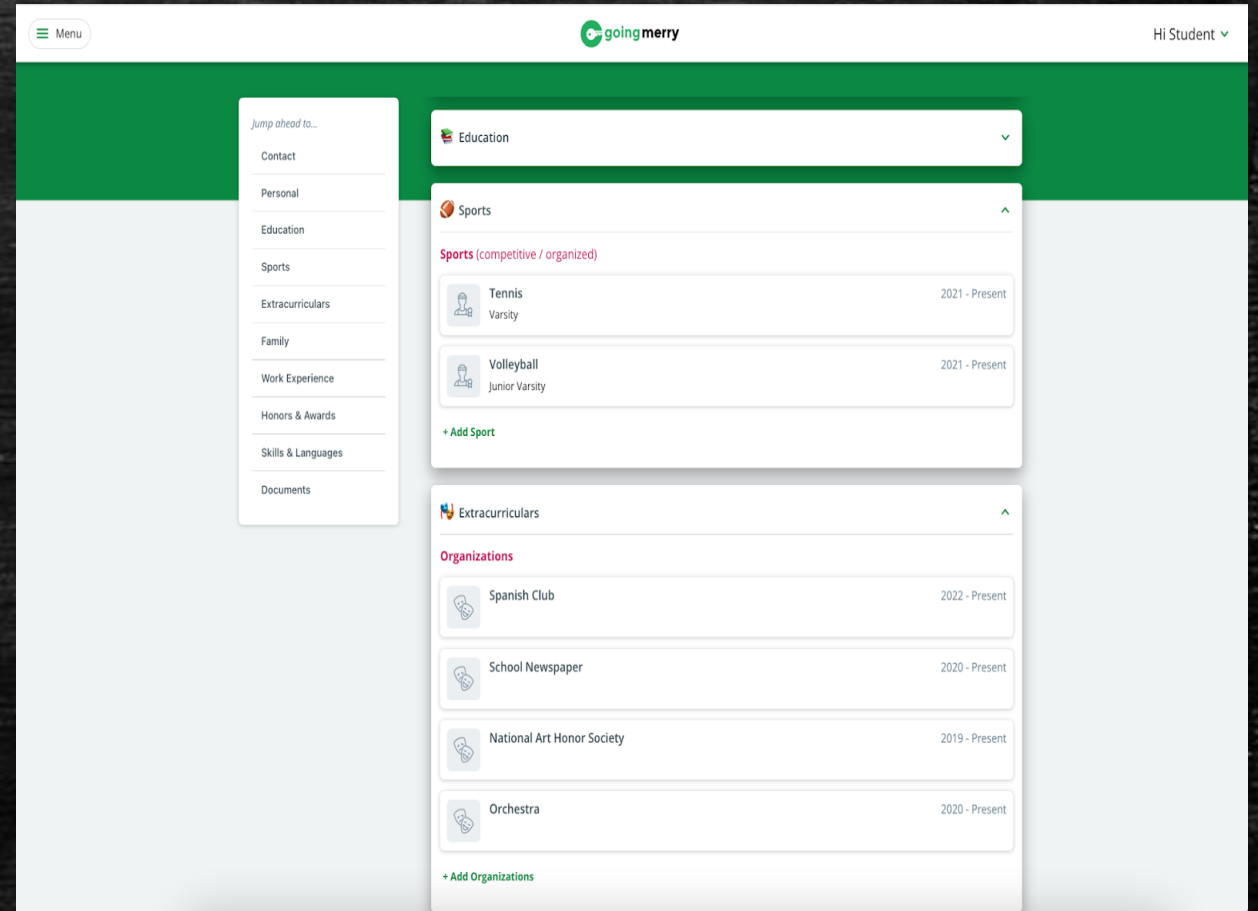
Menu

goingmerry

Hi Student

Jump ahead to...
Contact
Personal
Education
Sports
Extracurriculars
Family
Work Experience
Honors & Awards
Skills & Languages
Documents

Education

Sports

Sports (competitive / organized)

Tennis
Varsity
2021 - Present

Volleyball
Junior Varsity
2021 - Present

+ Add Sport

Extracurriculars

Organizations

Spanish Club
2022 - Present

School Newspaper
2020 - Present

National Art Honor Society
2019 - Present

Orchestra
2020 - Present

+ Add Organizations